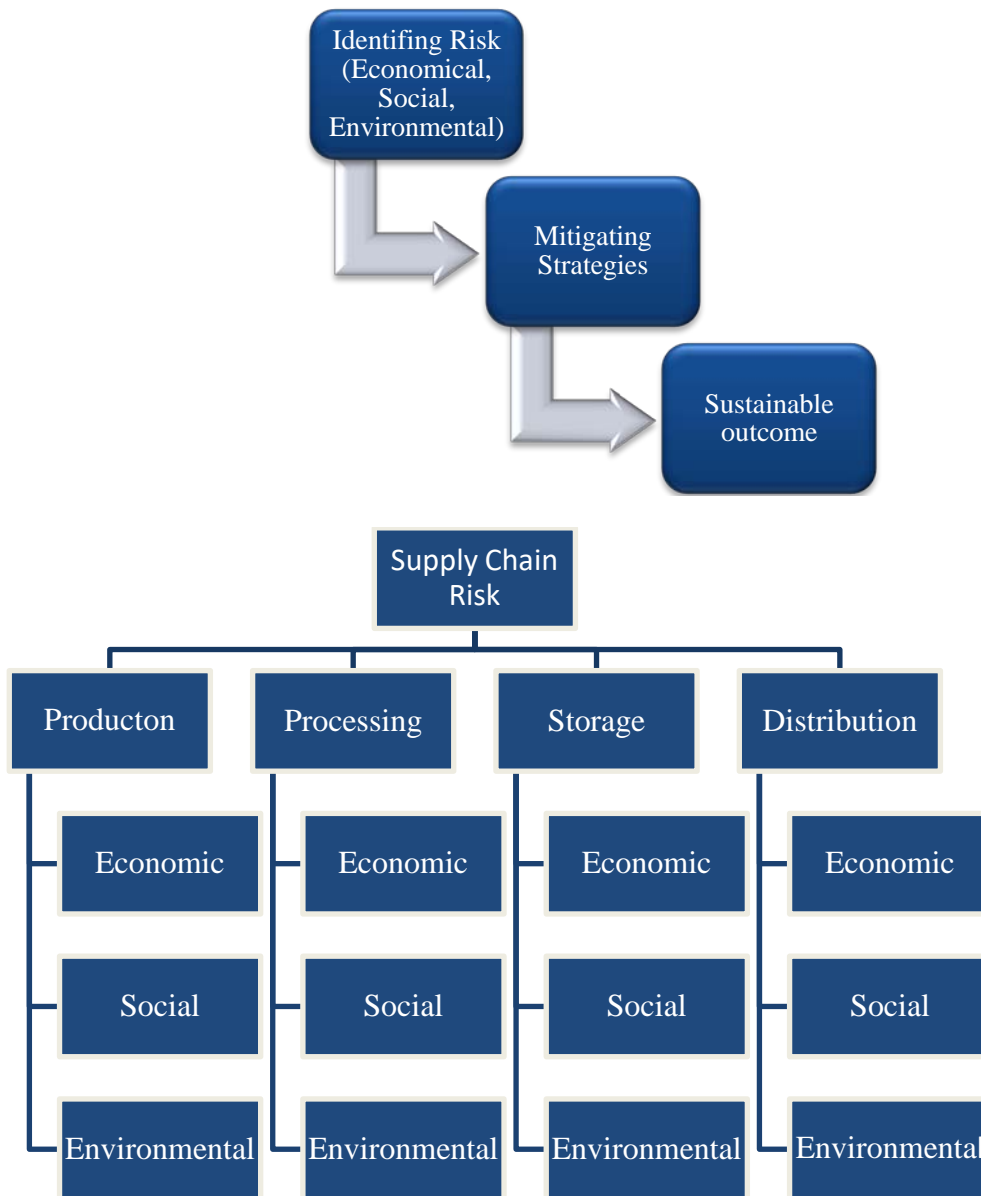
Identifing Risk (Economical, Social, Environmental)

Mitigating Strategies

Sustainable outcome

Supply Chain Risk

Producton

Economic

Social

Environmental

Processing

Economic

Social

Environmental

Storage

Economic

Social

Environmental

Distribution

Economic

Social

Environmental